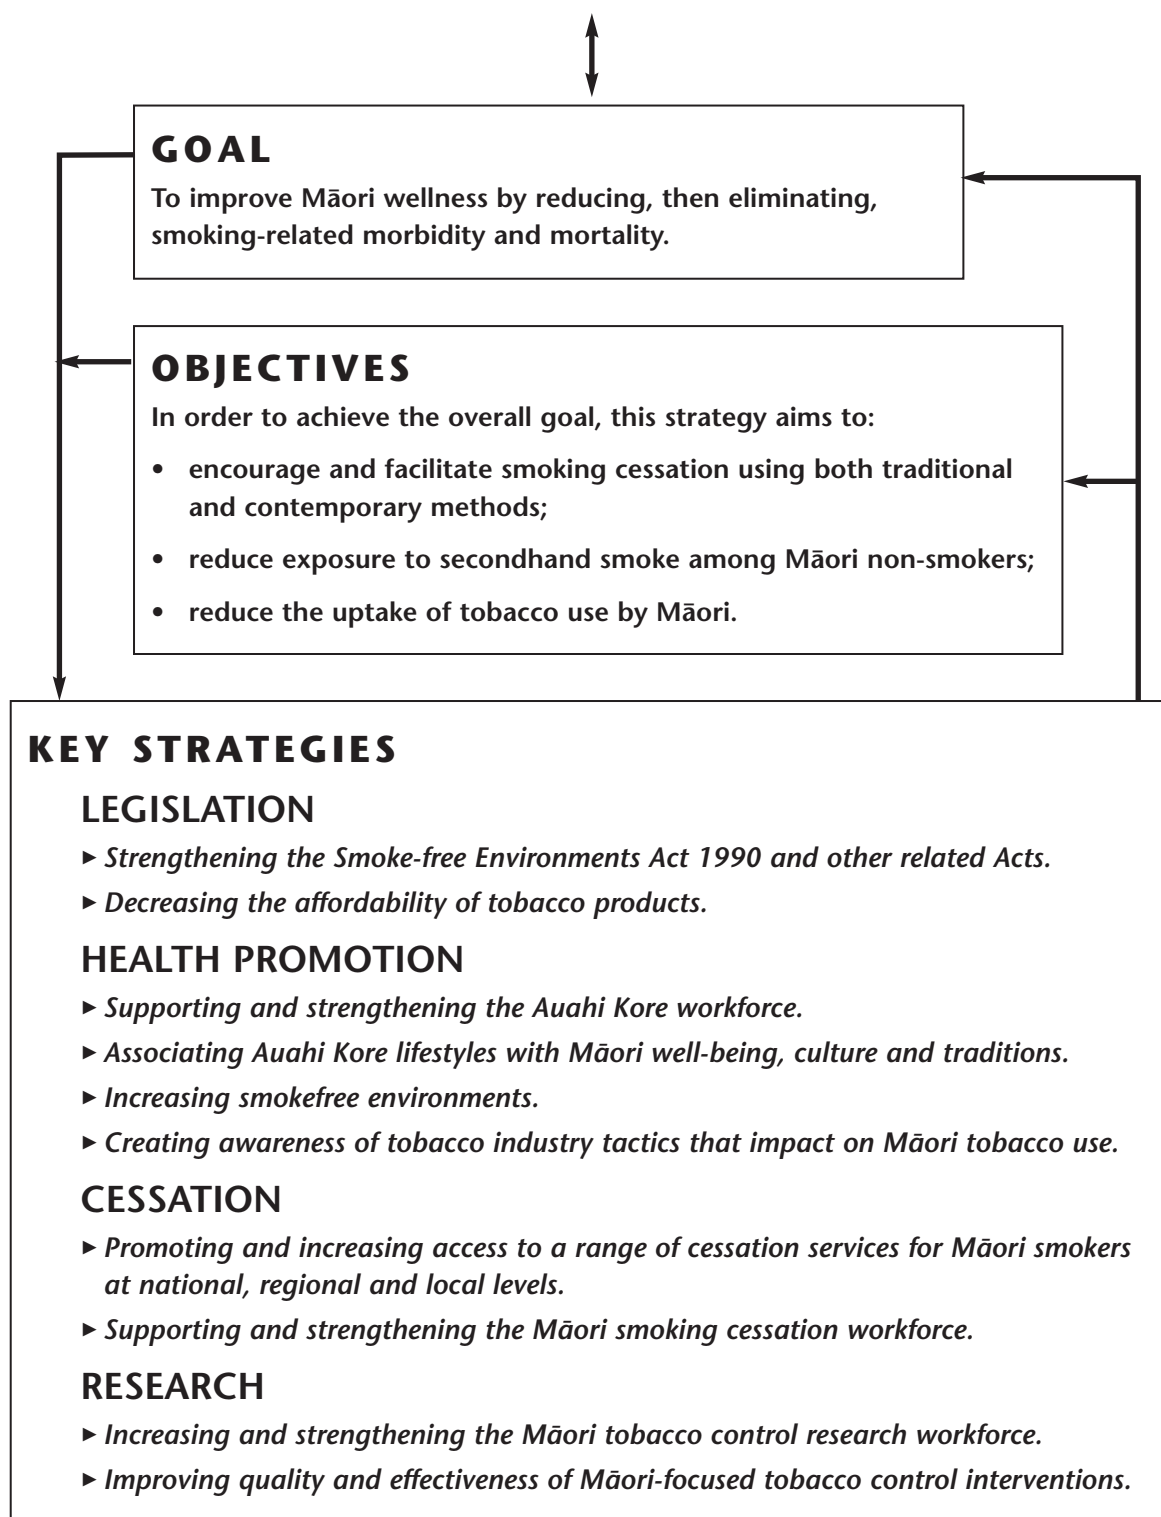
GOAL

To improve Māori wellness by reducing, then eliminating, smoking-related morbidity and mortality.

OBJECTIVES

In order to achieve the overall goal, this strategy aims to:

- encourage and facilitate smoking cessation using both traditional and contemporary methods;
- reduce exposure to secondhand smoke among Māori non-smokers;
- reduce the uptake of tobacco use by Māori.

KEY STRATEGIES

LEGISLATION

► Strengthening the Smoke-free Environments Act 1990 and other related Acts.
► Decreasing the affordability of tobacco products.

HEALTH PROMOTION

► Supporting and strengthening the Auahi Kore workforce.
► Associating Auahi Kore lifestyles with Māori well-being, culture and traditions.
► Increasing smokefree environments.
► Creating awareness of tobacco industry tactics that impact on Māori tobacco use.

CESSATION

► Promoting and increasing access to a range of cessation services for Māori smokers at national, regional and local levels.
► Supporting and strengthening the Māori smoking cessation workforce.

RESEARCH

► Increasing and strengthening the Māori tobacco control research workforce.
► Improving quality and effectiveness of Māori-focused tobacco control interventions.